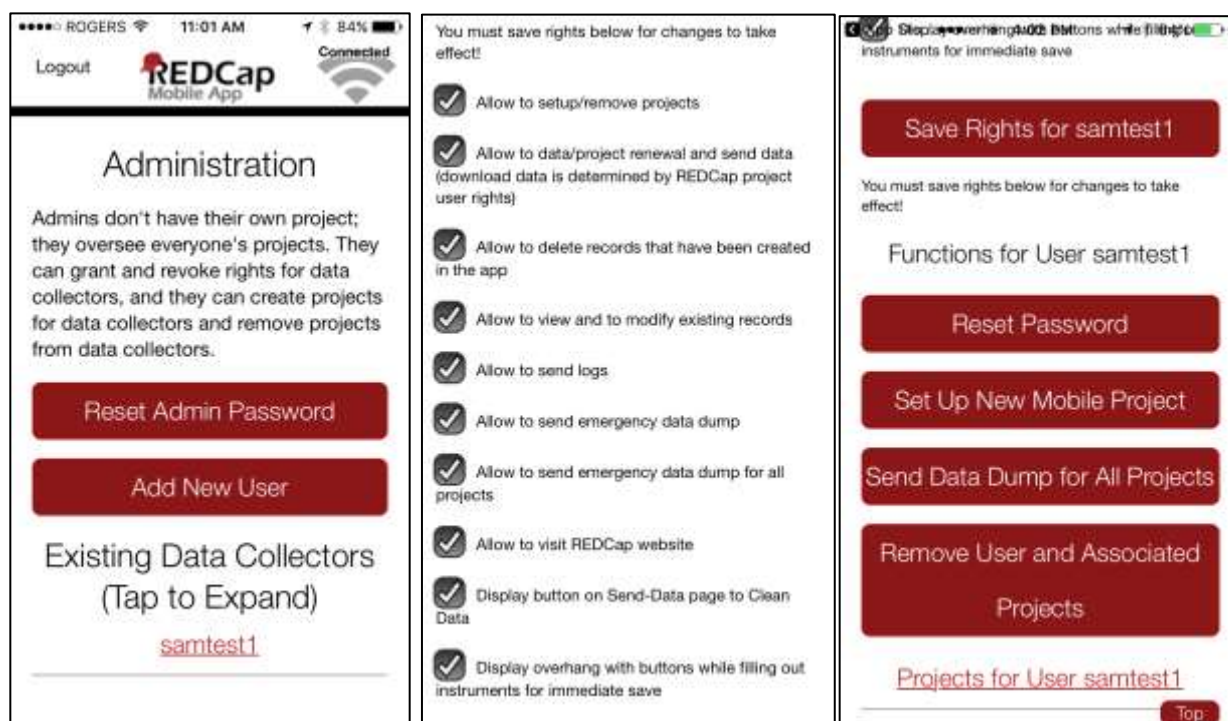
ROGERS 11:01 AM 84%

Logout

REDCap Mobile App

Connected

Administration

Admins don't have their own project; they oversee everyone's projects. They can grant and revoke rights for data collectors, and they can create projects for data collectors and remove projects from data collectors.

Reset Admin Password

Add New User

Existing Data Collectors (Tap to Expand)

samtest1

You must save rights below for changes to take effect!

Allow to setup/remove projects

Allow to data/project renewal and send data (download data is determined by REDCap project user rights)

Allow to delete records that have been created in the app

Allow to view and to modify existing records

Allow to send logs

Allow to send emergency data dump

Allow to send emergency data dump for all projects

Allow to visit REDCap website

Display button on Send-Data page to Clean Data

Display overhang with buttons while filling out instruments for immediate save

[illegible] Display overhang with buttons while filling out instruments for immediate save

Save Rights for samtest1

You must save rights below for changes to take effect!

Functions for User samtest1

Reset Password

Set Up New Mobile Project

Send Data Dump for All Projects

Remove User and Associated Projects

Projects for User samtest1

Top